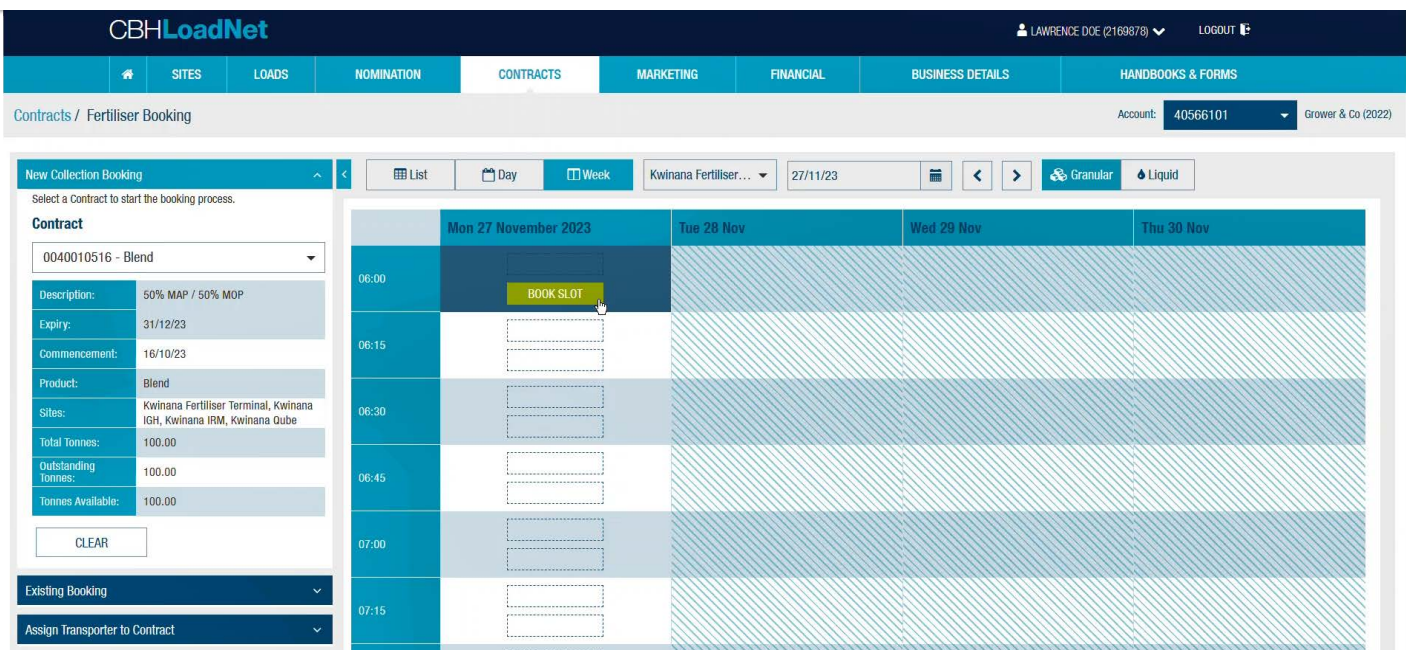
CBHLoadNet

LAWRENCE DOE (2169878)
LOGOUT

SITES
LOADS
NOMINATION
CONTRACTS
MARKETING
FINANCIAL
BUSINESS DETAILS
HANDBOOKS & FORMS

Contracts / Fertiliser Booking

Account: 40566101
Grower & Co (2022)

New Collection Booking
Select a Contract to start the booking process.

Contract

0040010516 - Blend

| Description: | 50% MAP / 50% MOP |
|---|---|
| Expiry: | 31/12/23 |
| Commencement: | 16/10/23 |
| Product: | Blend |
| Sites: | Kwinana Fertiliser Terminal, Kwinana IGH, Kwinana IRM, Kwinana Qube |
| Total Tonnes: | 100.00 |
| Outstanding Tonnes: | 100.00 |
| Tonnes Available: | 100.00 |

CLEAR

Existing Booking

Assign Transporter to Contract

List
Day
Week
Kwinana Fertiliser...
27/11/23
Granular
Liquid

| | Mon 27 November 2023 | Tue 28 Nov | Wed 29 Nov | Thu 30 Nov |
|---|---|---|---|---|
| 06:00 | BOOK SLOT | | | |
| 06:15 | | | | |
| 06:30 | | | | |
| 06:45 | | | | |
| 07:00 | | | | |
| 07:15 | | | | |